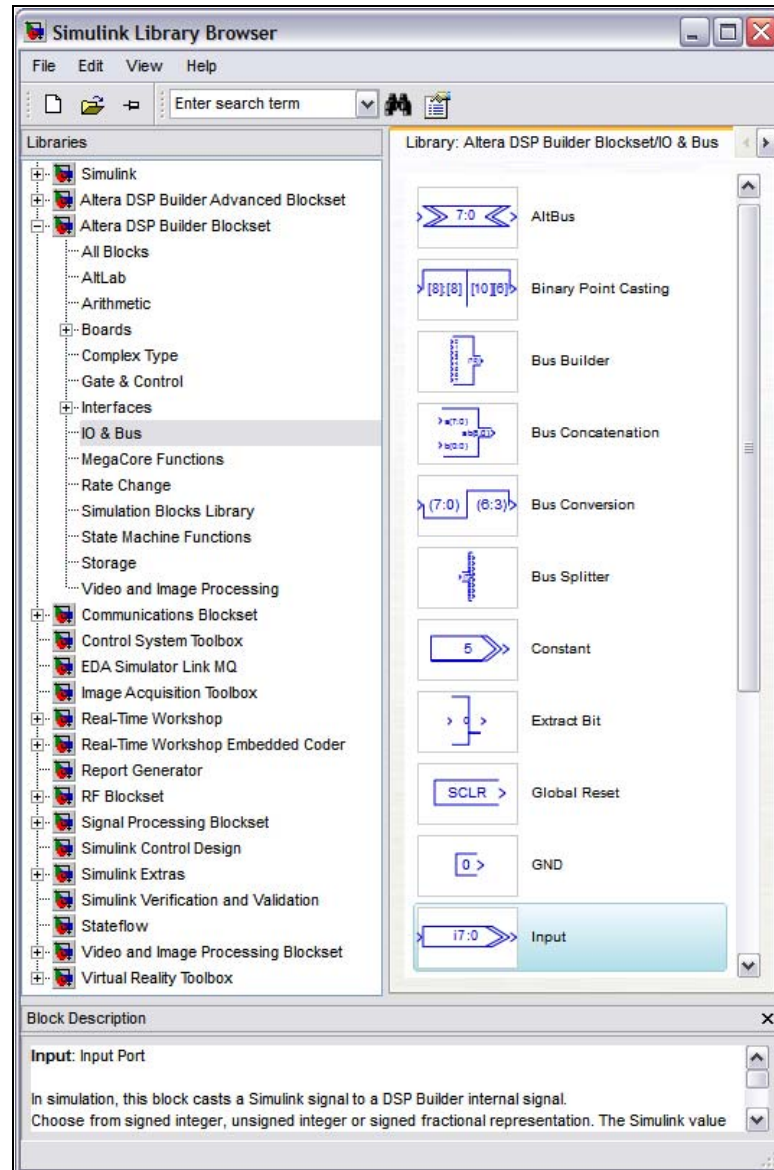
Simulink Library Browser

File Edit View Help

Enter search term

Libraries

Simulink
Altera DSP Builder Advanced Blockset
Altera DSP Builder Blockset
All Blocks
AltLab
Arithmetic
Boards
Complex Type
Gate & Control
Interfaces
IO & Bus
MegaCore Functions
Rate Change
Simulation Blocks Library
State Machine Functions
Storage
Video and Image Processing
Communications Blockset
Control System Toolbox
EDA Simulator Link MQ
Image Acquisition Toolbox
Real-Time Workshop
Real-Time Workshop Embedded Coder
Report Generator
RF Blockset
Signal Processing Blockset
Simulink Control Design
Simulink Extras
Simulink Verification and Validation
Stateflow
Video and Image Processing Blockset
Virtual Reality Toolbox

Library: Altera DSP Builder Blockset/IO & Bus

7:0 AltBus
[8]:[8] [10]:[6] Binary Point Casting
Bus Builder
Bus Concatenation
(7:0) (6:3) Bus Conversion
Bus Splitter
5 Constant
Extract Bit
SCLR Global Reset
0 GND
i7:0 Input

Block Description

Input: Input Port

In simulation, this block casts a Simulink signal to a DSP Builder internal signal. Choose from signed integer, unsigned integer or signed fractional representation. The Simulink value